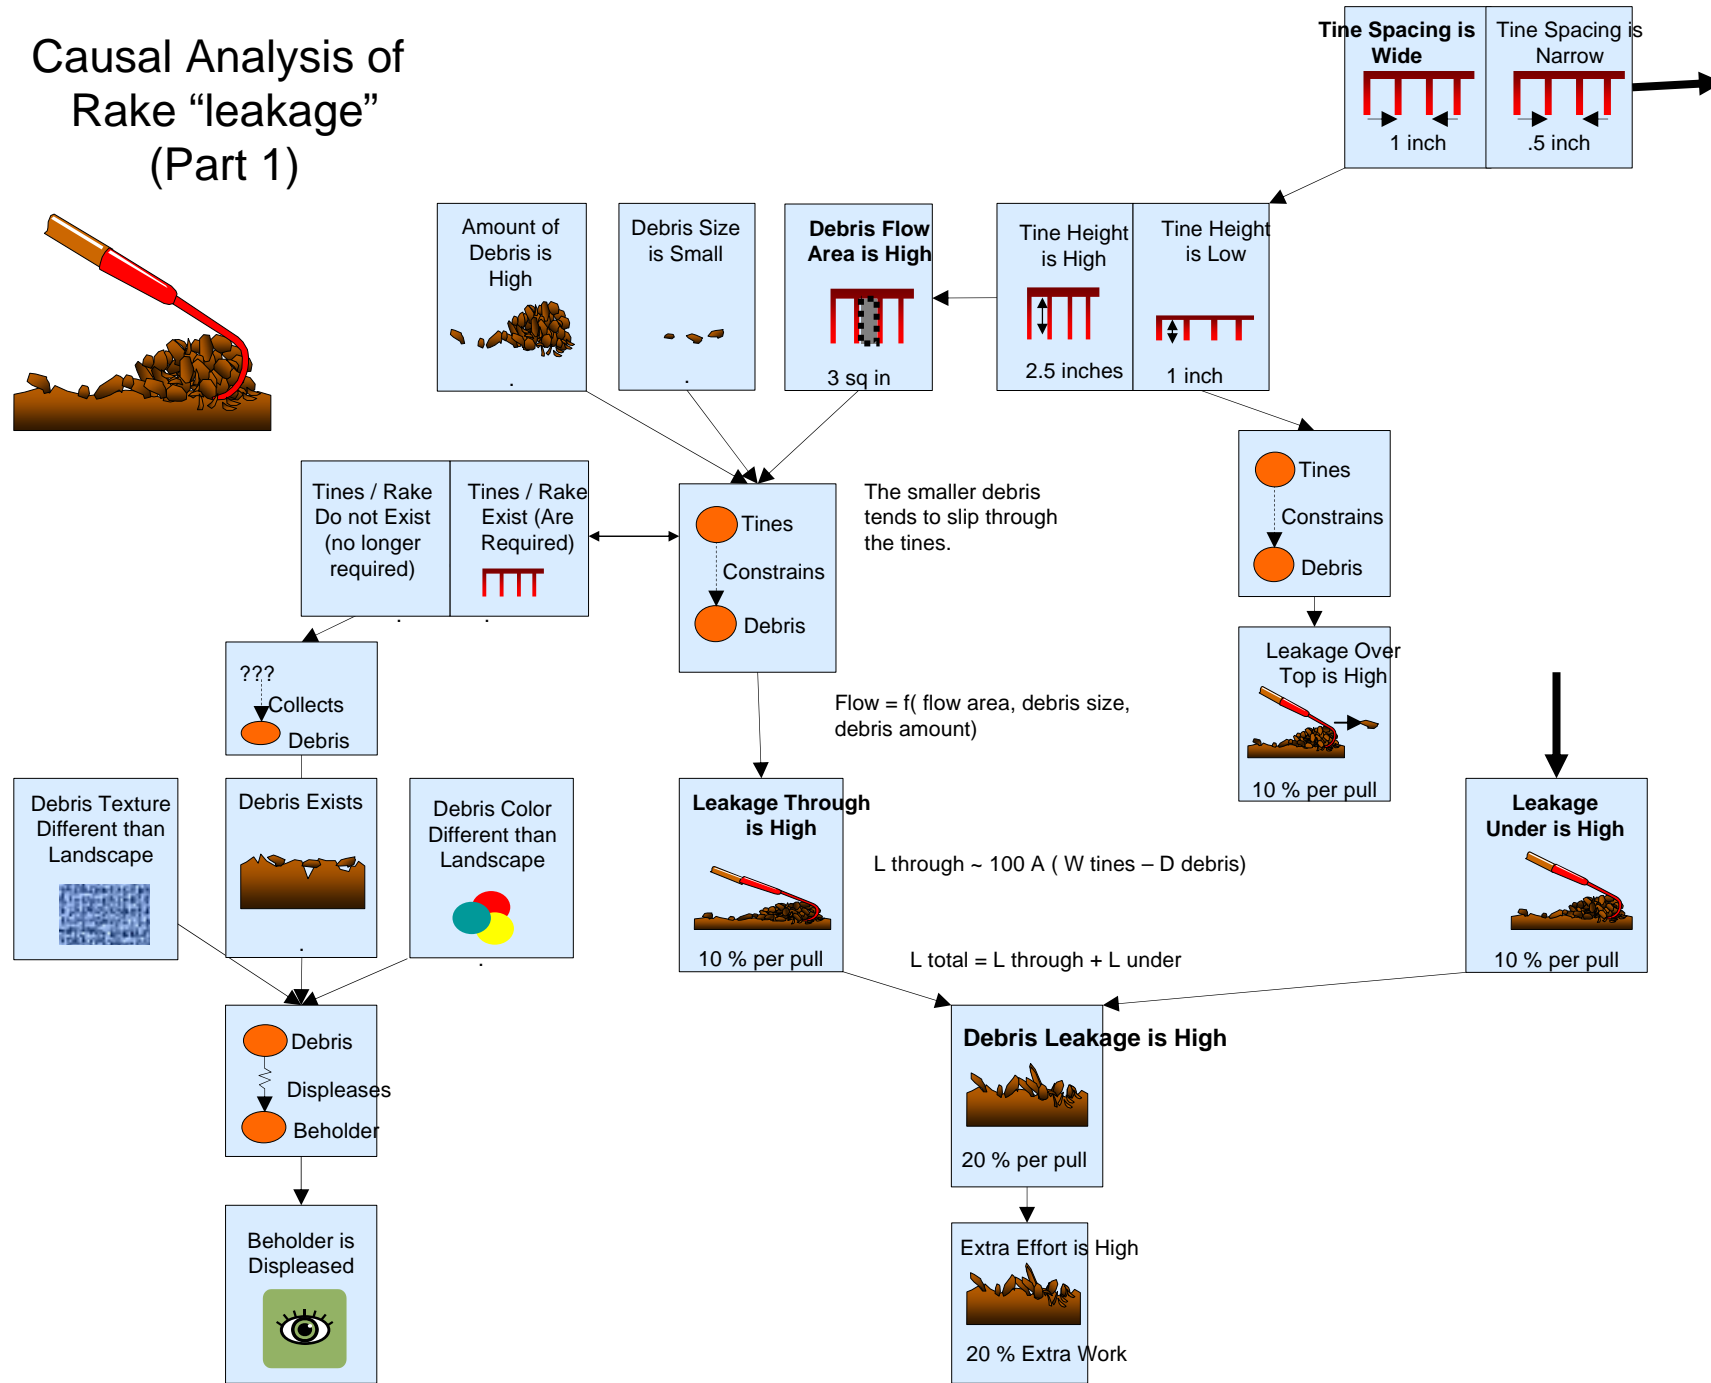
Causal Analysis of Rake “leakage” (Part 1)

Tine Spacing is Wide

1 inch

Tine Spacing is Narrow

.5 inch

Amount of Debris is High

.

Debris Size is Small

.

Debris Flow Area is High

3 sq in

Tine Height is High

2.5 inches

Tine Height is Low

1 inch

Tines / Rake Do not Exist (no longer required)

.

Tines / Rake Exist (Are Required)

.

Tines

Constrains

Debris

The smaller debris tends to slip through the tines.

Tines

Constrains

Debris

???

Collects

Debris

Leakage Over Top is High

10 % per pull

Flow = f( flow area, debris size, debris amount)

Debris Texture Different than Landscape

Debris Exists

.

Debris Color Different than Landscape

.

Leakage Through is High

10 % per pull

L through ~ 100 A ( W tines – D debris)

Leakage Under is High

10 % per pull

L total = L through + L under

Debris

Displeases

Beholder

Debris Leakage is High

20 % per pull

Beholder is Displeased

Extra Effort is High

20 % Extra Work